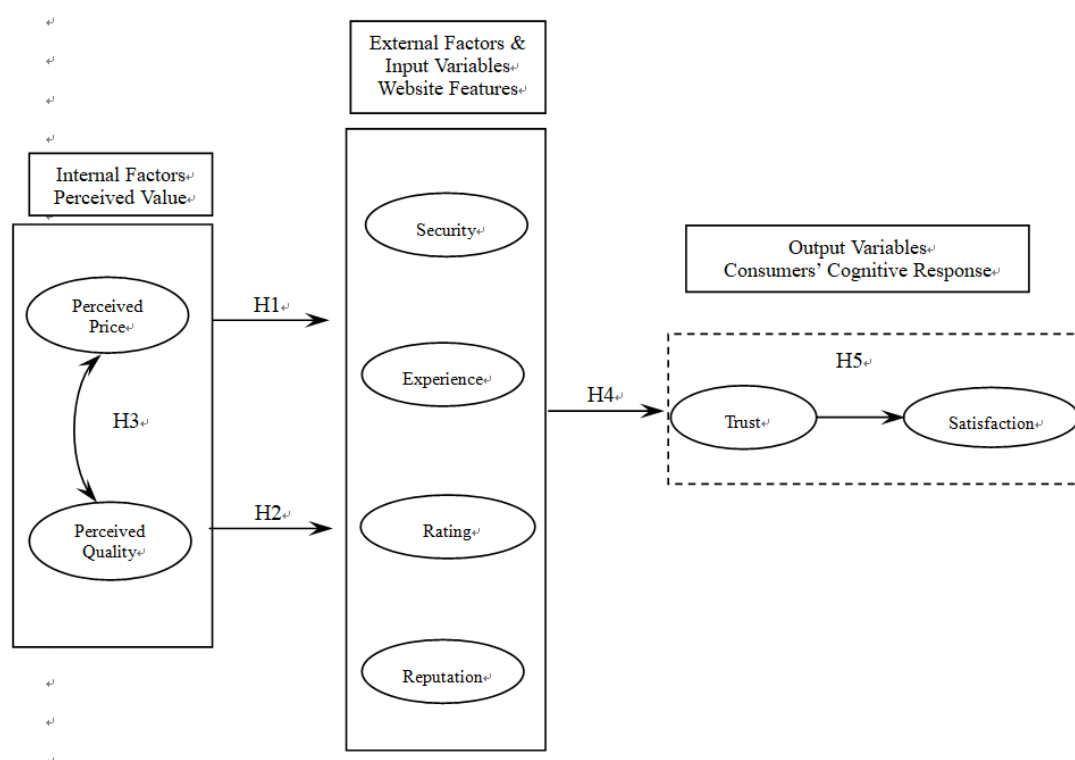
External Factors &
Input Variables
Website Features

Internal Factors
Perceived Value

Perceived Price

Perceived Quality

H1

H2

H3

Security

Experience

Rating

Reputation

H4

Output Variables
Consumers' Cognitive Response

H5

Trust

Satisfaction